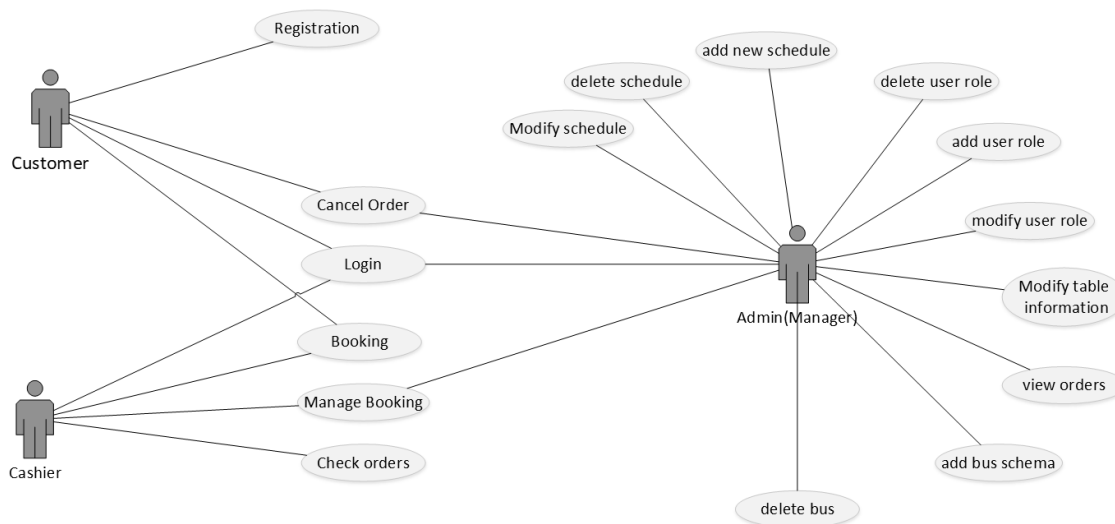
Registration

Customer

add new schedule

delete schedule

delete user role

Modify schedule

add user role

Cancel Order

modify user role

Login

Modify table information

Admin(Manager)

Booking

view orders

Manage Booking

Cashier

Check orders

add bus schema

delete bus